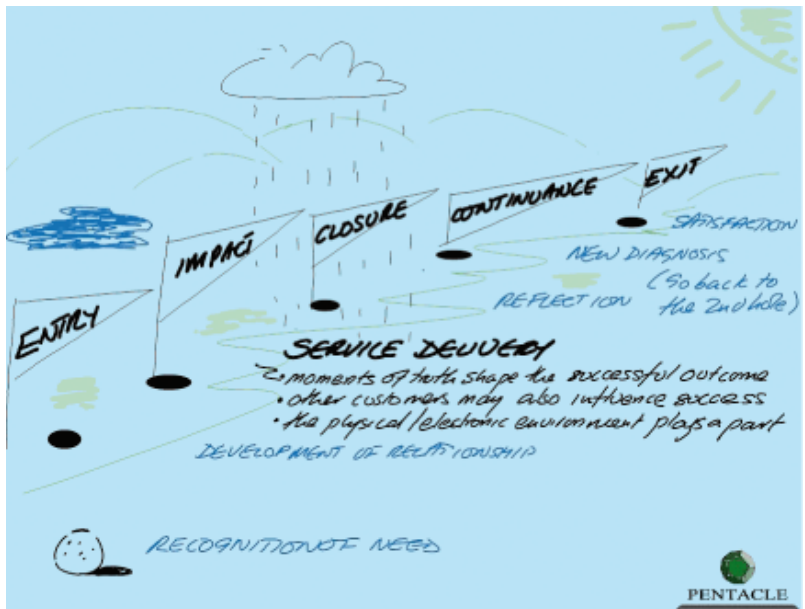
ENTRY

IMPACT

CLOSURE

CONTINUANCE

EXIT

SATISFACTION

NEW DIAGNOSIS (So back to the 2nd hole)

REFLECTION

SERVICE DELIVERY

• moments of truth shape the successful outcome
• other customers may also influence success
• the physical/electronic environment plays a part

DEVELOPMENT OF RELATIONSHIP

RECOGNITION OF NEED

PENTACLE